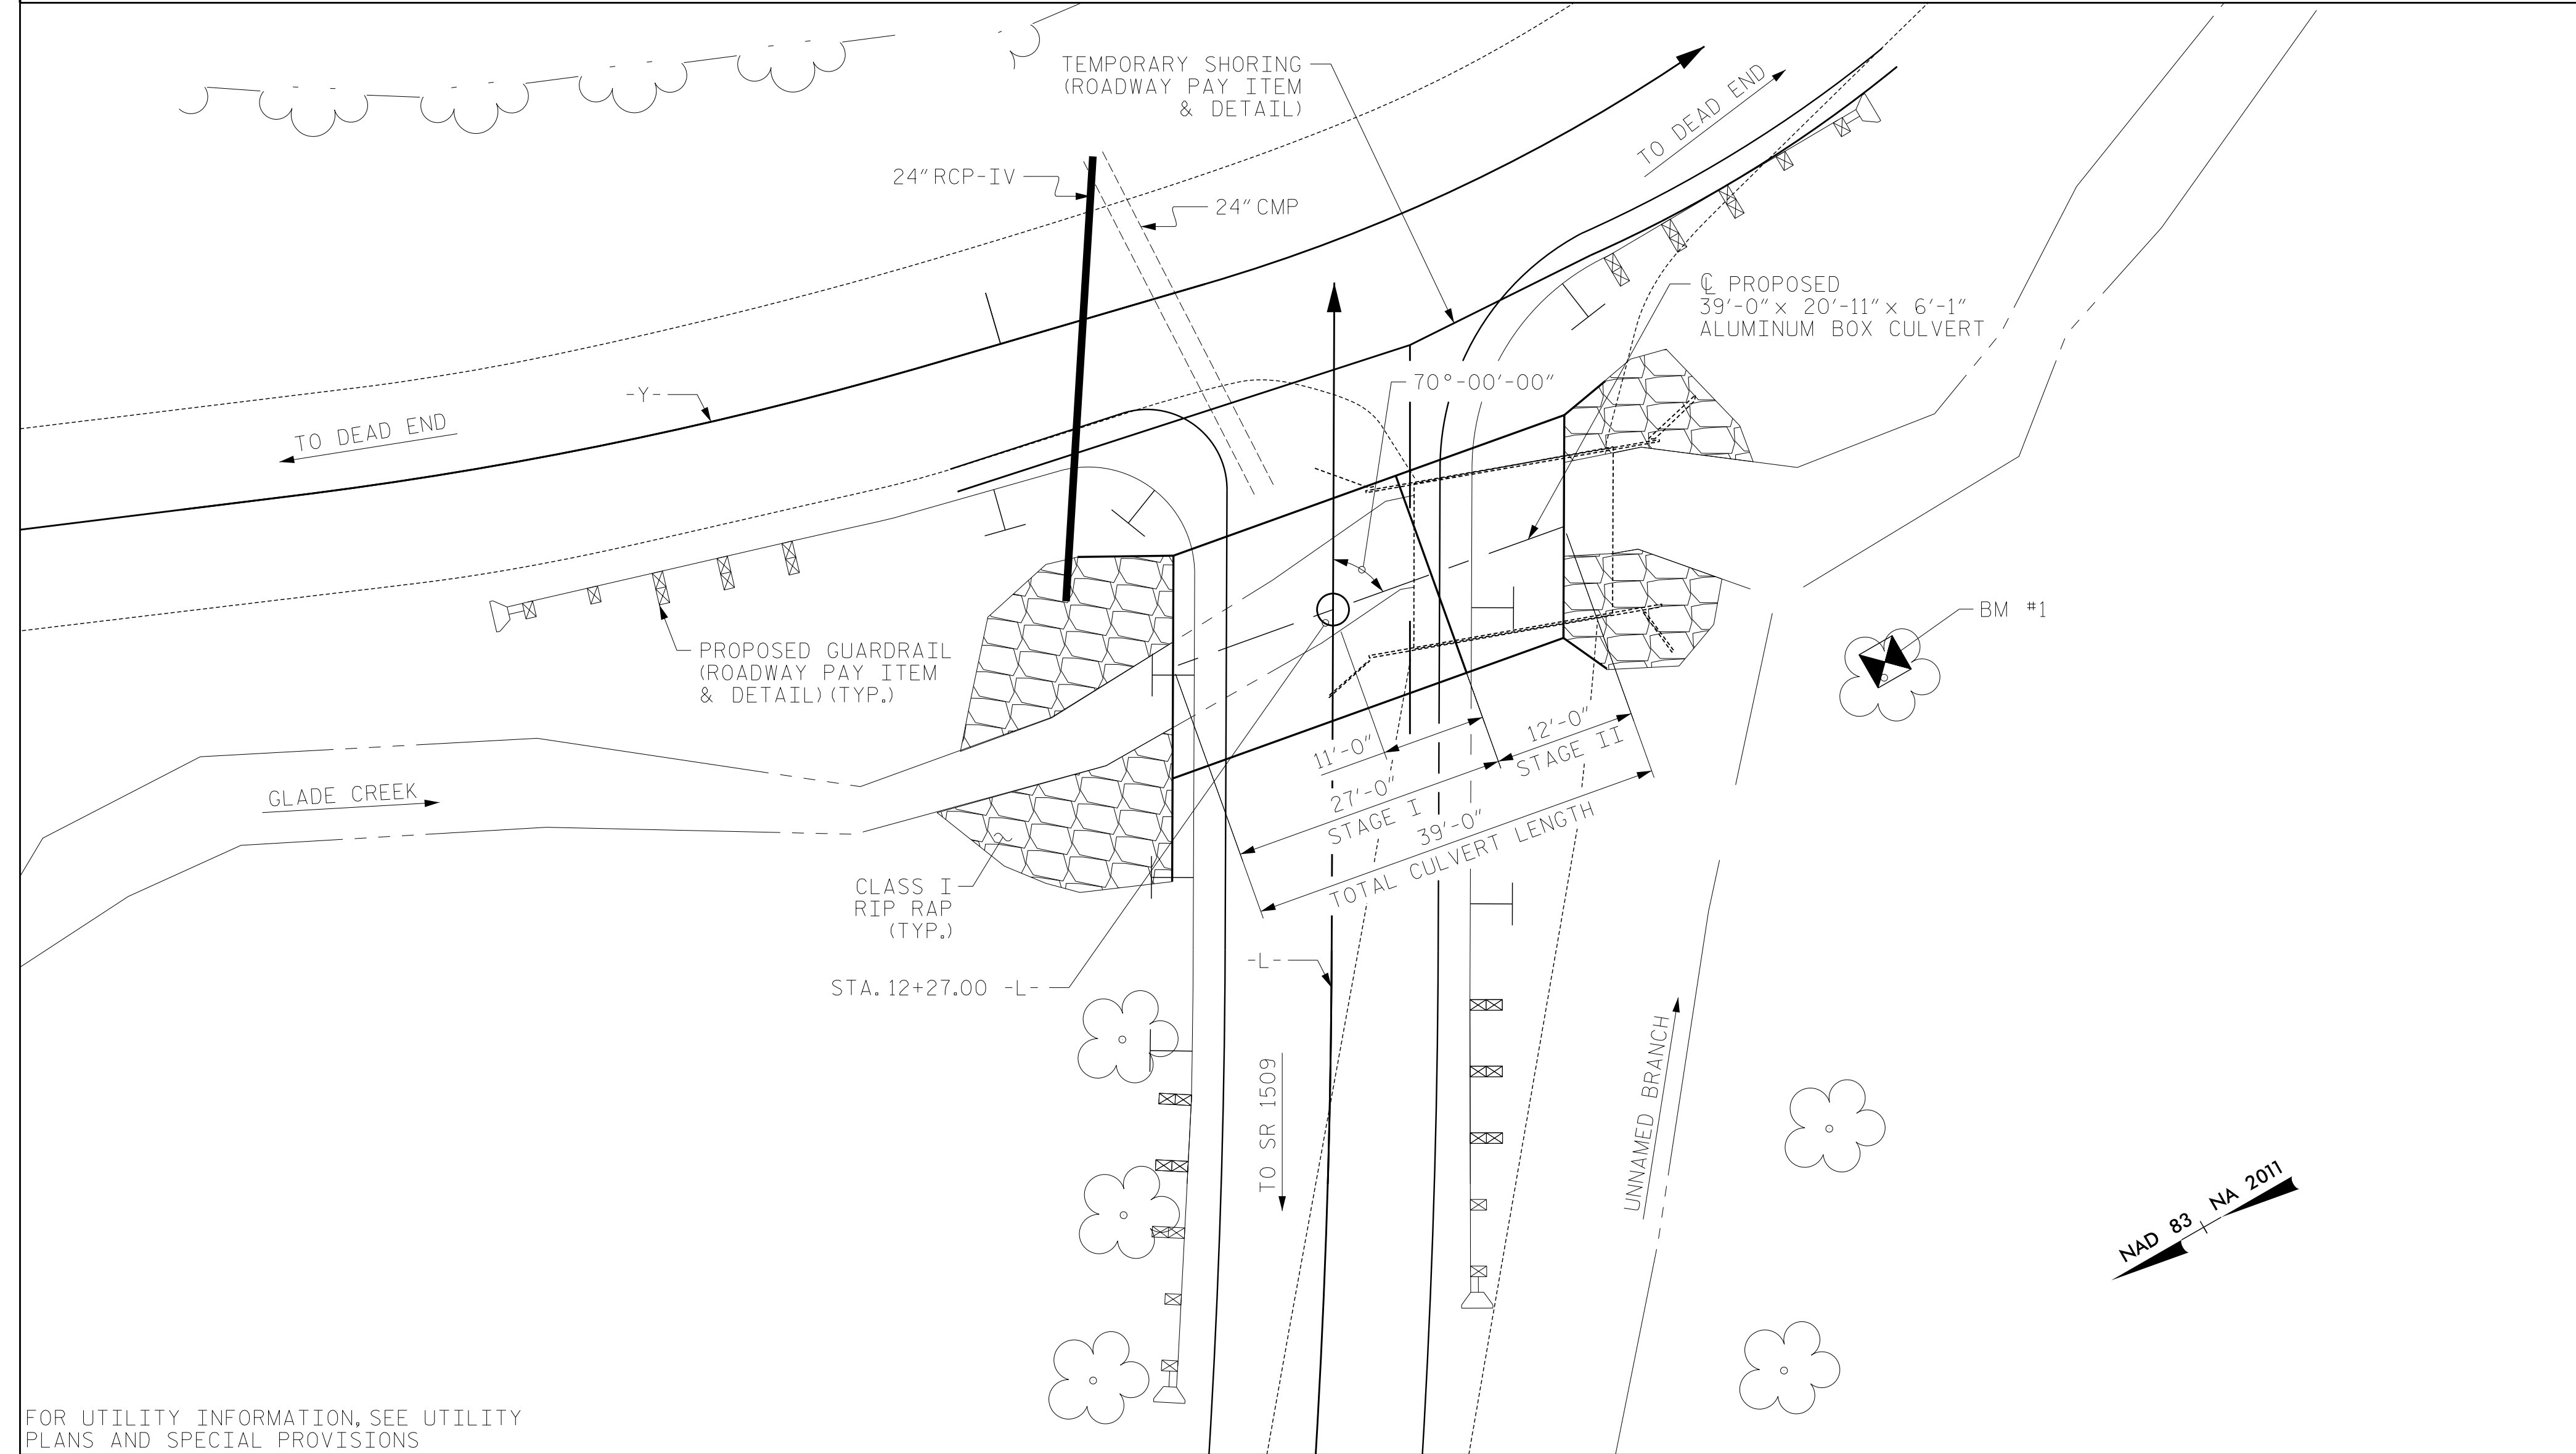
TEMPORARY SHORING (ROADWAY PAY ITEM & DETAIL)

TO DEAD END

24" RCP-IV

24" CMP

℄ PROPOSED 39'-0" × 20'-11" × 6'-1" ALUMINUM BOX CULVERT

70°-00'-00"

-Y-

TO DEAD END

BM #1

PROPOSED GUARDRAIL (ROADWAY PAY ITEM & DETAIL) (TYP.)

11'-0"

12'-0"

27'-0"

STAGE II

STAGE I

39'-0"

TOTAL CULVERT LENGTH

GLADE CREEK

CLASS I RIP RAP (TYP.)

STA. 12+27.00 -L-

-L-

TO SR 1509

UNNAMED BRANCH

NAD 83 NA 2011

FOR UTILITY INFORMATION, SEE UTILITY PLANS AND SPECIAL PROVISIONS